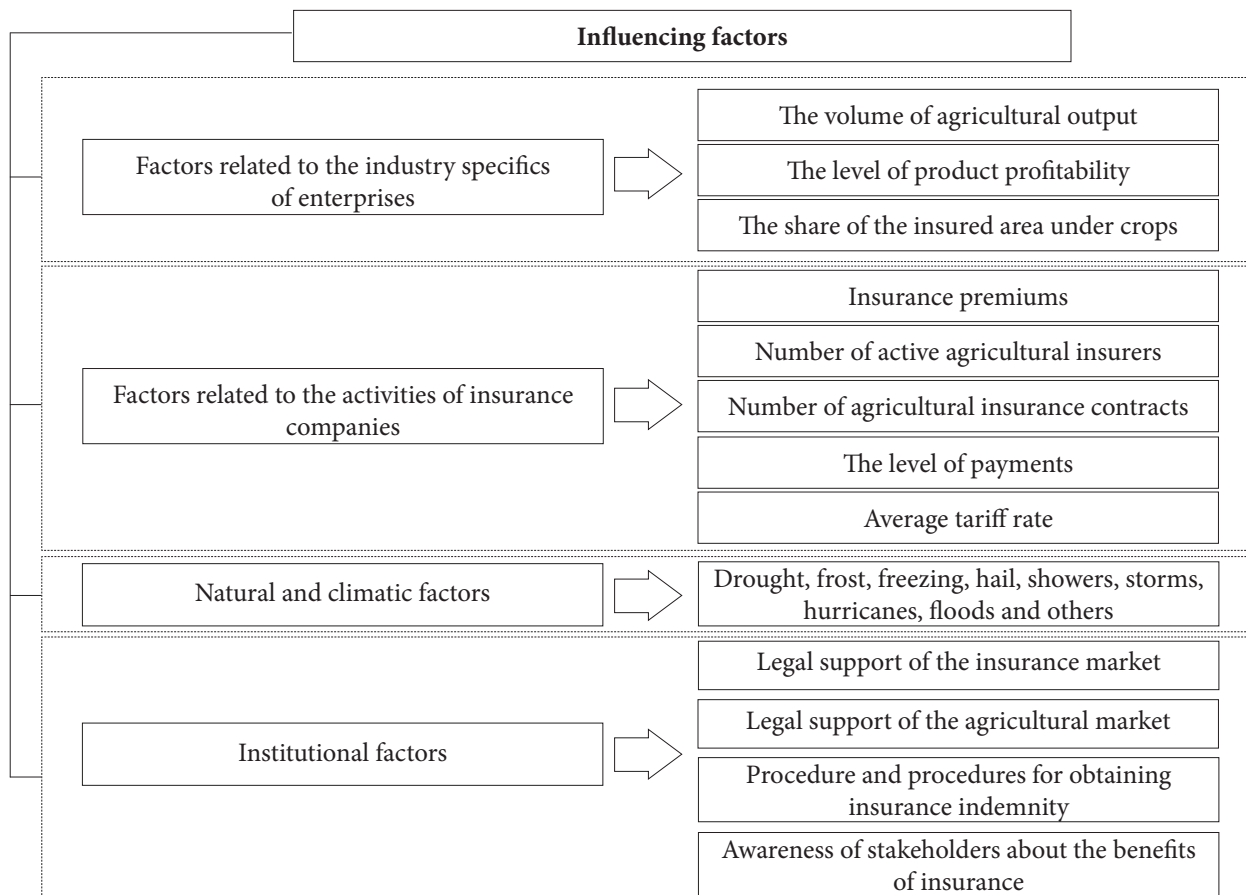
**Influencing factors**

Factors related to the industry specifics of enterprises

The volume of agricultural output

The level of product profitability

The share of the insured area under crops

Factors related to the activities of insurance companies

Insurance premiums

Number of active agricultural insurers

Number of agricultural insurance contracts

The level of payments

Average tariff rate

Natural and climatic factors

Drought, frost, freezing, hail, showers, storms, hurricanes, floods and others

Institutional factors

Legal support of the insurance market

Legal support of the agricultural market

Procedure and procedures for obtaining insurance indemnity

Awareness of stakeholders about the benefits of insurance